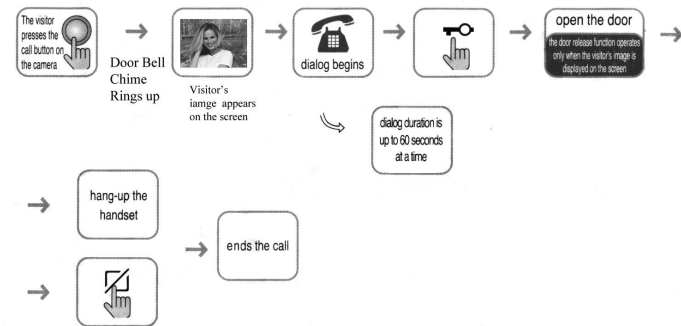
The visitor presses the call button on the camera

Door Bell Chime Rings up

Visitor's iamge appears on the screen

dialog begins

open the door

the door release function operates only when the visitor's image is displayed on the screen

dialog duration is up to 60 seconds at a time

hang-up the handset

ends the call